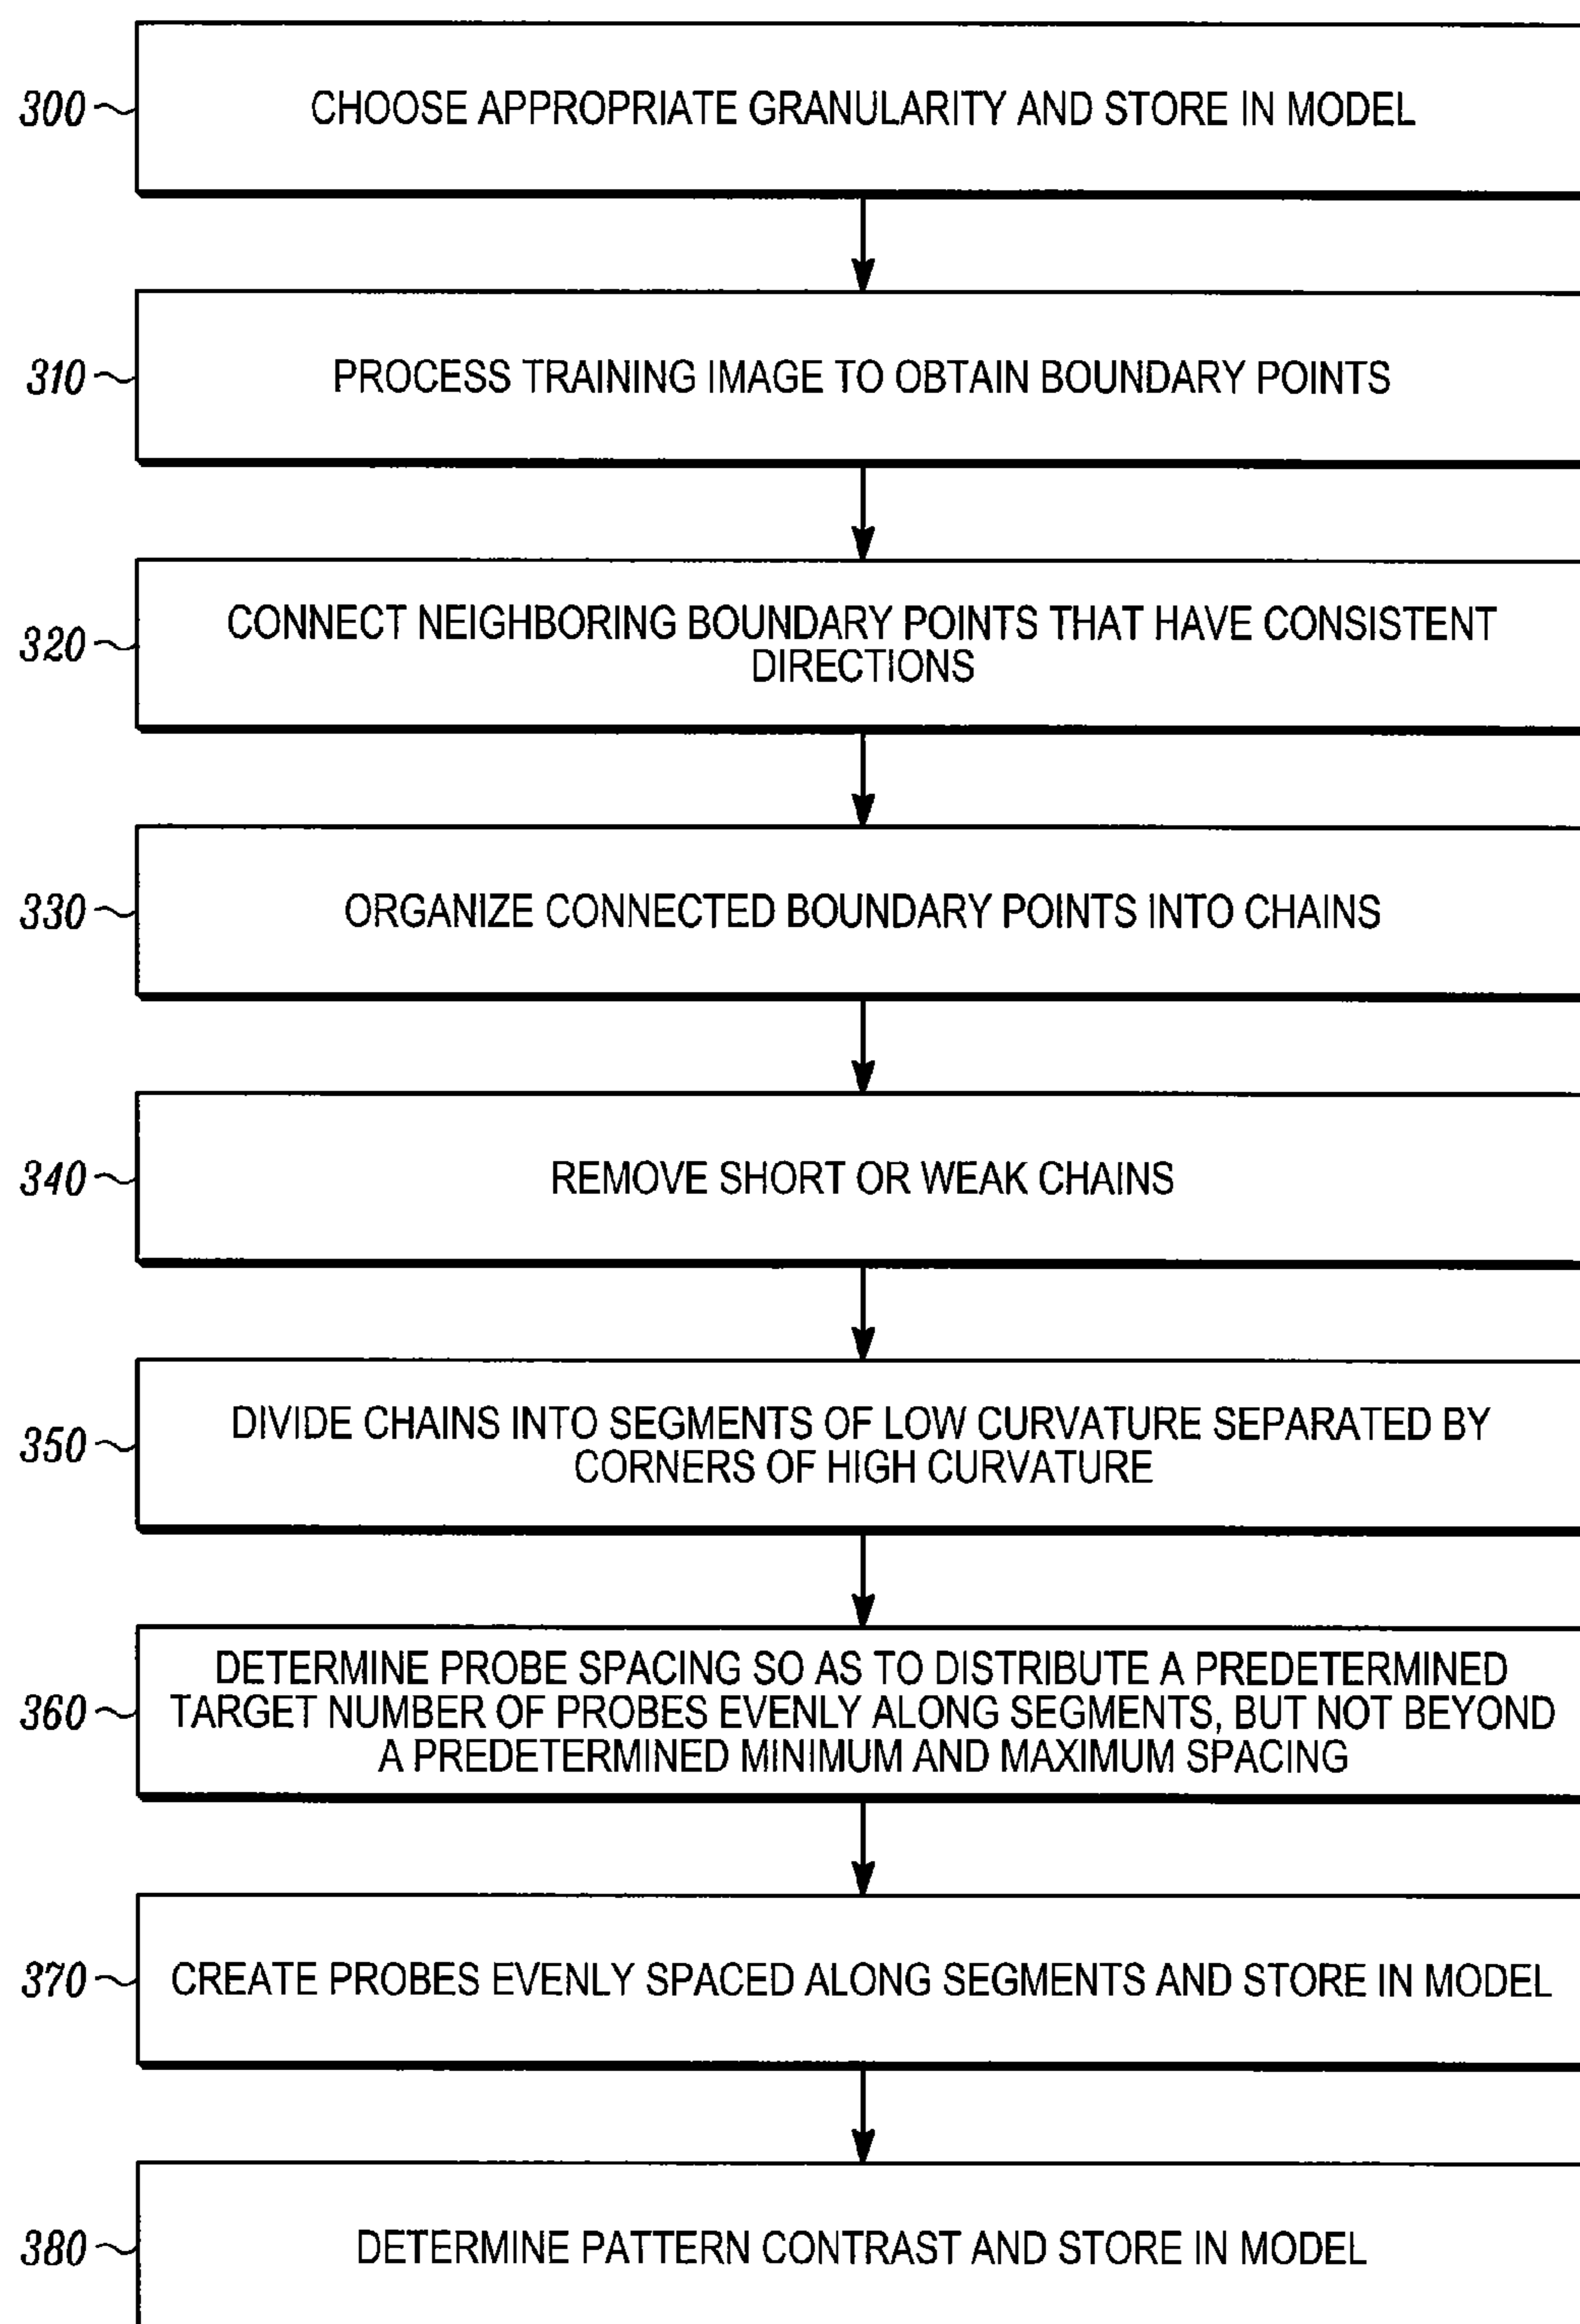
300 CHOOSE APPROPRIATE GRANULARITY AND STORE IN MODEL

310 PROCESS TRAINING IMAGE TO OBTAIN BOUNDARY POINTS

320 CONNECT NEIGHBORING BOUNDARY POINTS THAT HAVE CONSISTENT DIRECTIONS

330 ORGANIZE CONNECTED BOUNDARY POINTS INTO CHAINS

340 REMOVE SHORT OR WEAK CHAINS

350 DIVIDE CHAINS INTO SEGMENTS OF LOW CURVATURE SEPARATED BY CORNERS OF HIGH CURVATURE

360 DETERMINE PROBE SPACING SO AS TO DISTRIBUTE A PREDETERMINED TARGET NUMBER OF PROBES EVENLY ALONG SEGMENTS, BUT NOT BEYOND A PREDETERMINED MINIMUM AND MAXIMUM SPACING

370 CREATE PROBES EVENLY SPACED ALONG SEGMENTS AND STORE IN MODEL

380 DETERMINE PATTERN CONTRAST AND STORE IN MODEL